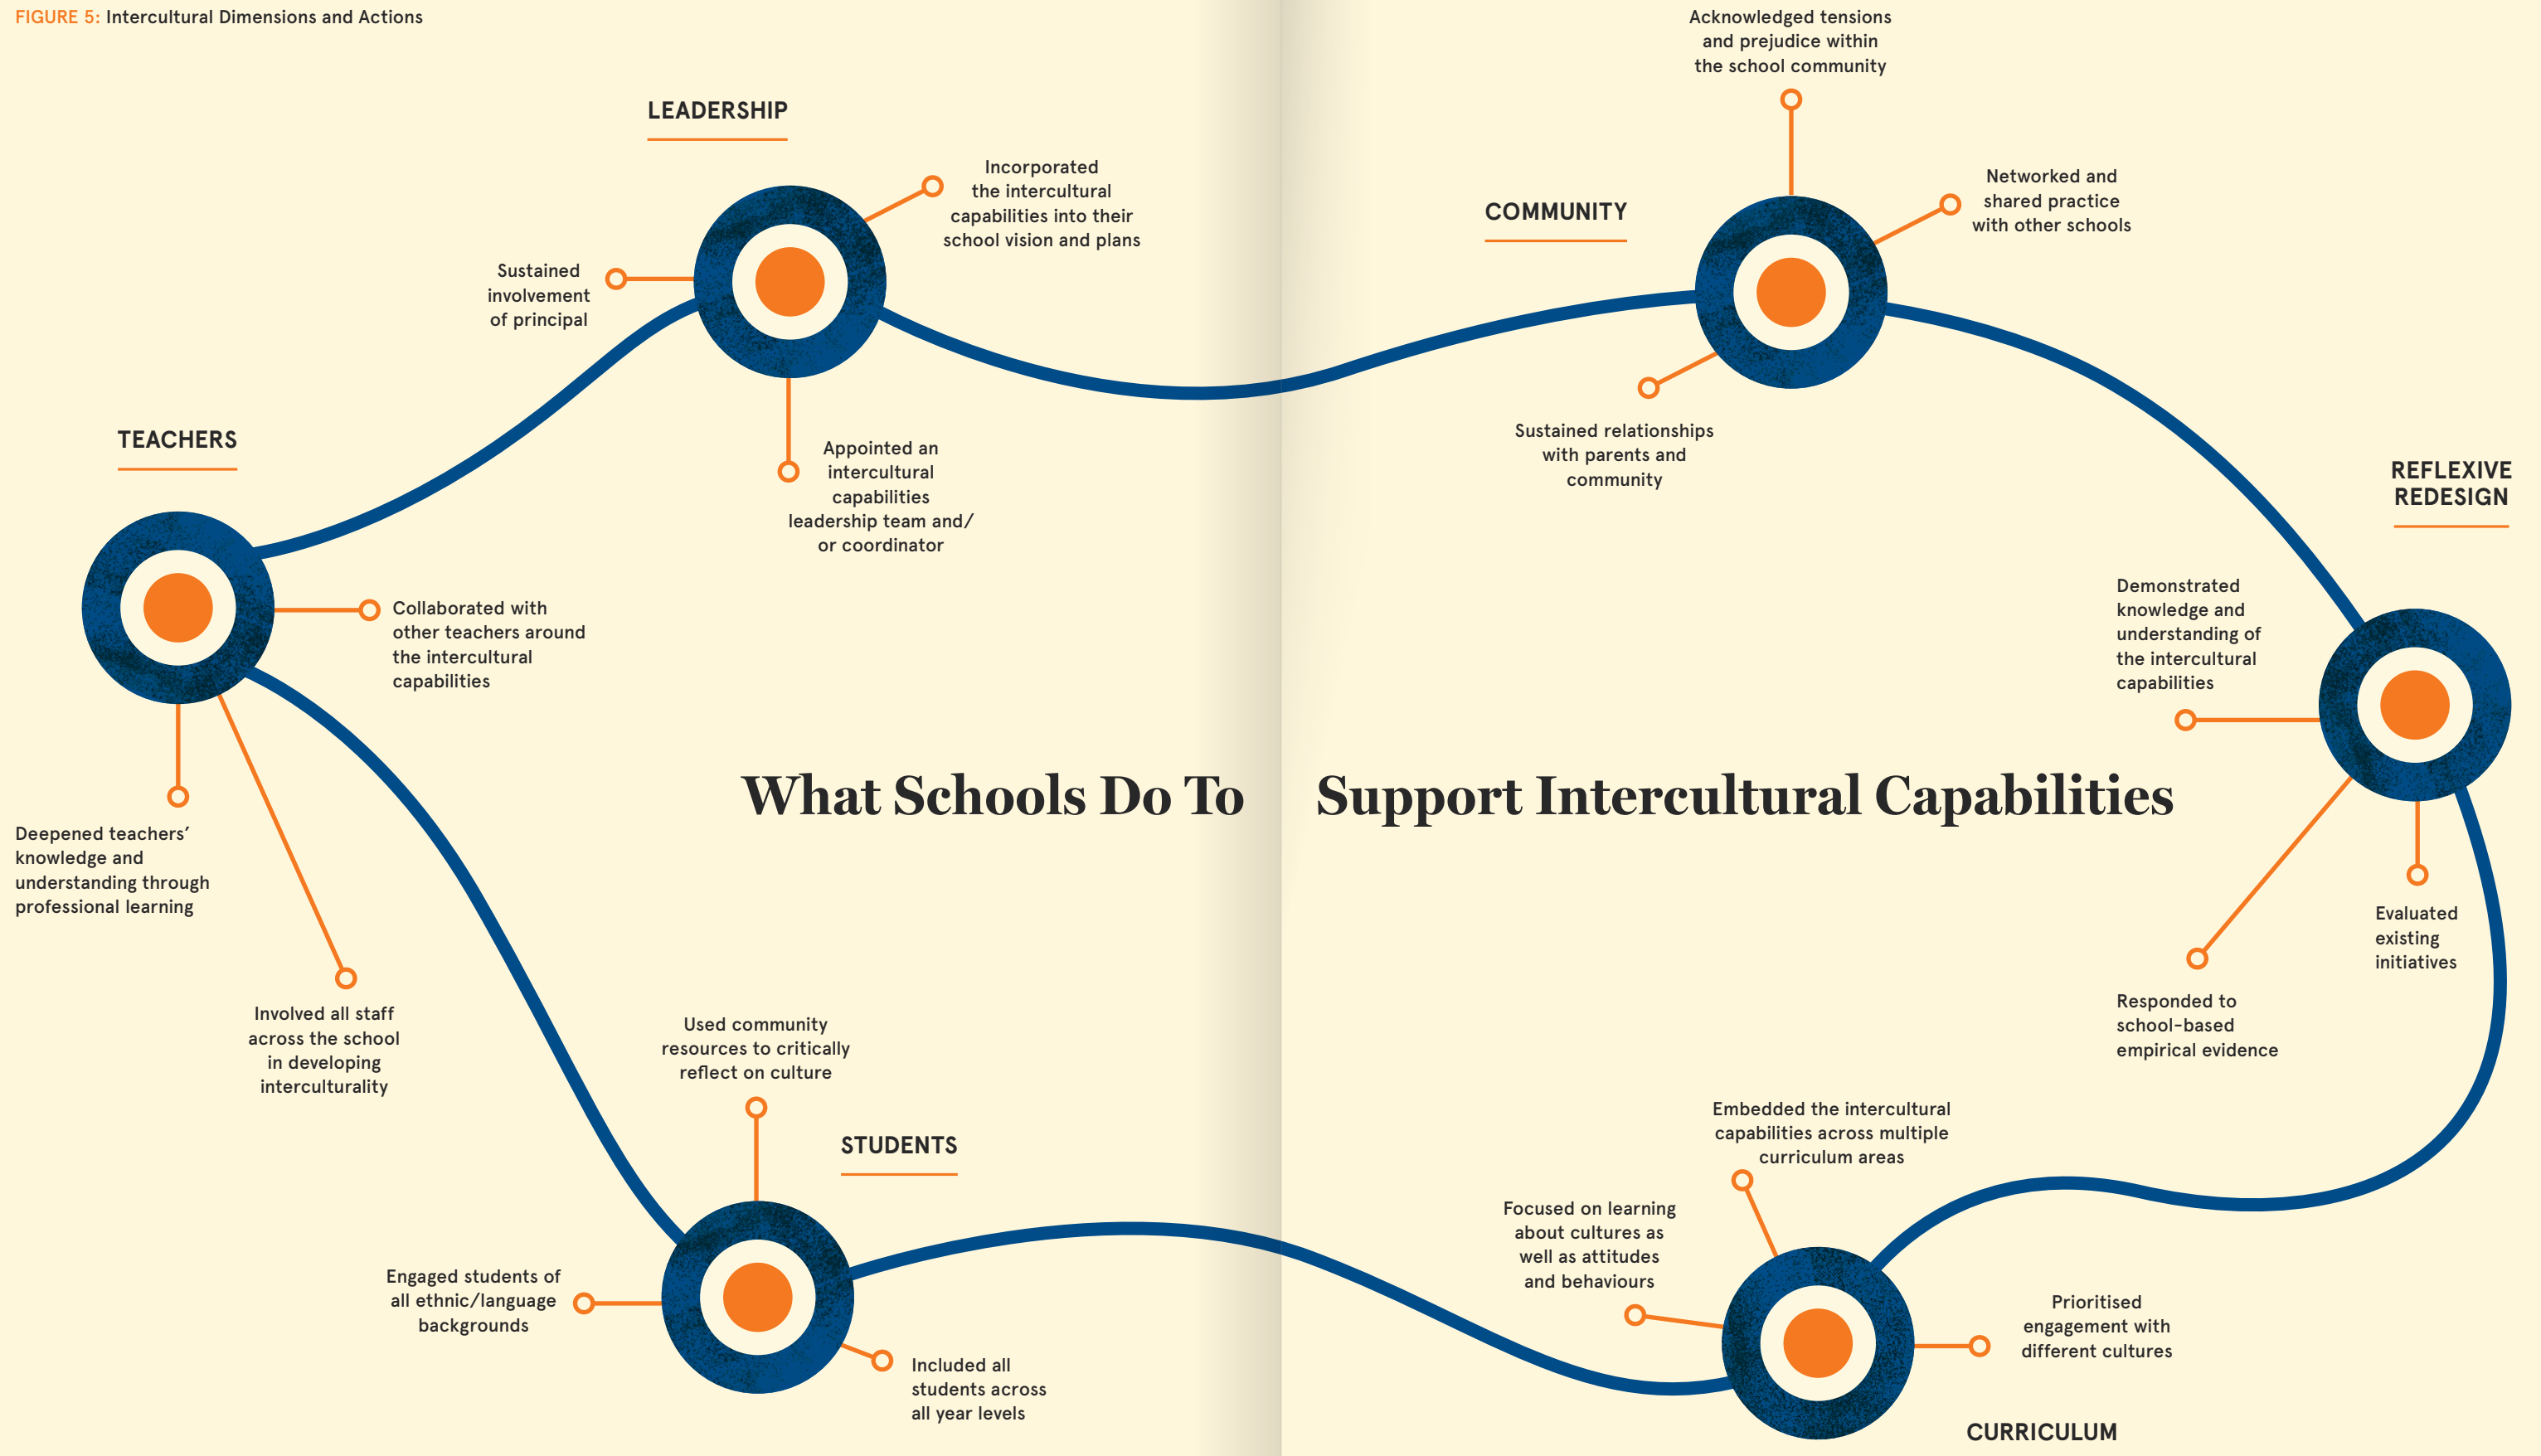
FIGURE 5: Intercultural Dimensions and Actions

LEADERSHIP

Incorporated the intercultural capabilities into their school vision and plans

Sustained involvement of principal

Appointed an intercultural capabilities leadership team and/ or coordinator

TEACHERS

Collaborated with other teachers around the intercultural capabilities

Deepened teachers' knowledge and understanding through professional learning

Involved all staff across the school in developing interculturality

What Schools Do To Support Intercultural Capabilities

Acknowledged tensions and prejudice within the school community

COMMUNITY

Networked and shared practice with other schools

Sustained relationships with parents and community

REFLEXIVE REDESIGN

Demonstrated knowledge and understanding of the intercultural capabilities

Evaluated existing initiatives

Responded to school-based empirical evidence

Used community resources to critically reflect on culture

STUDENTS

Engaged students of all ethnic/language backgrounds

Included all students across all year levels

Embedded the intercultural capabilities across multiple curriculum areas

Focused on learning about cultures as well as attitudes and behaviours

Prioritised engagement with different cultures

CURRICULUM